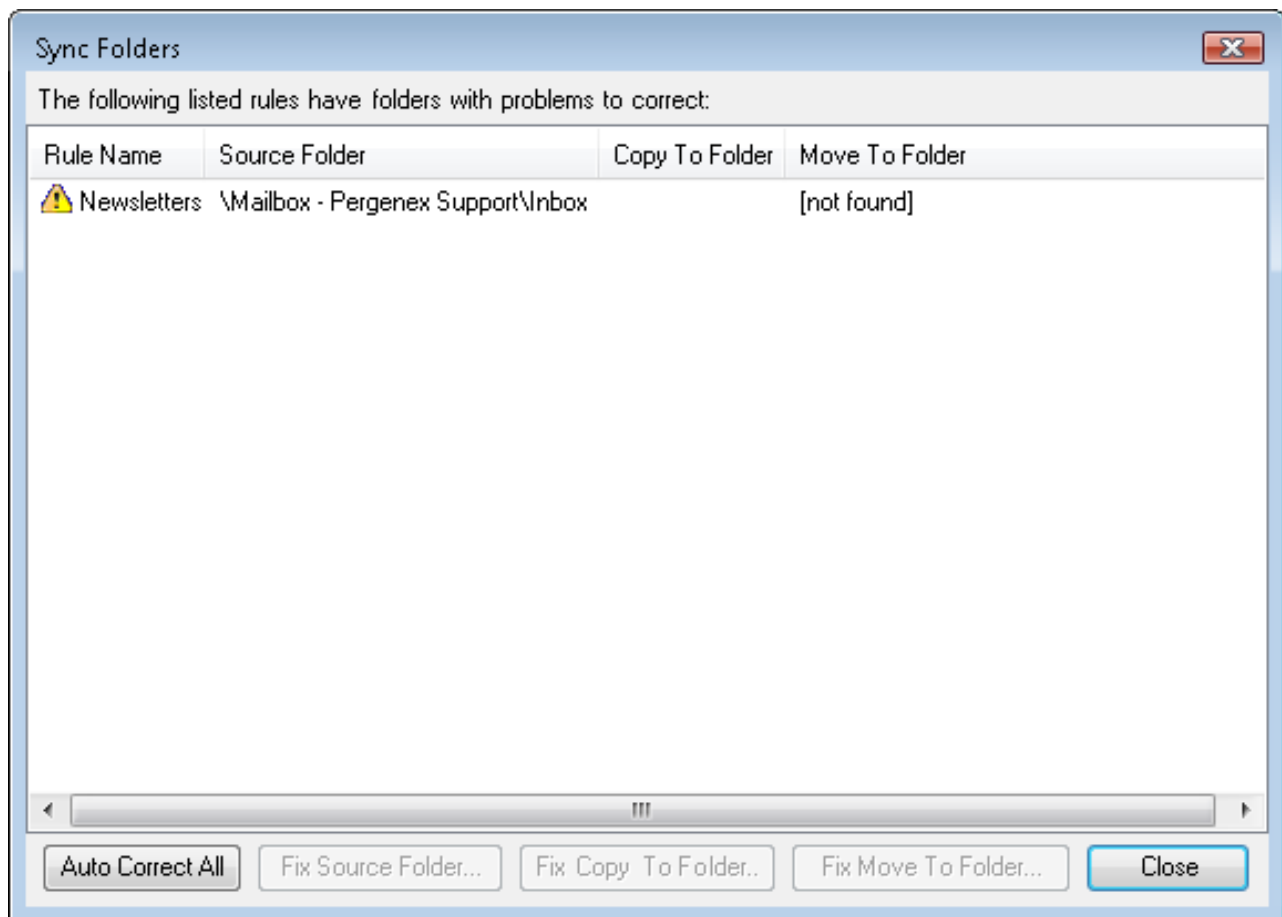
Sync Folders

The following listed rules have folders with problems to correct:

| Rule Name | Source Folder | Copy To Folder | Move To Folder |
|---|---|---|---|
| Newsletters | \Mailbox - Pergenex Support\Inbox | | [not found] |

Auto Correct All | Fix Source Folder... | Fix Copy To Folder.. | Fix Move To Folder... | Close